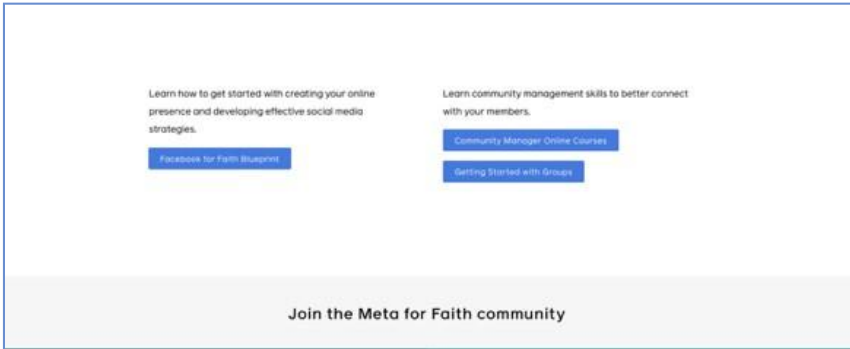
Learn how to get started with creating your online presence and developing effective social media strategies.

Facebook for Faith Blueprint

Learn community management skills to better connect with your members.

Community Manager Online Courses

Getting Started with Groups

Join the Meta for Faith community